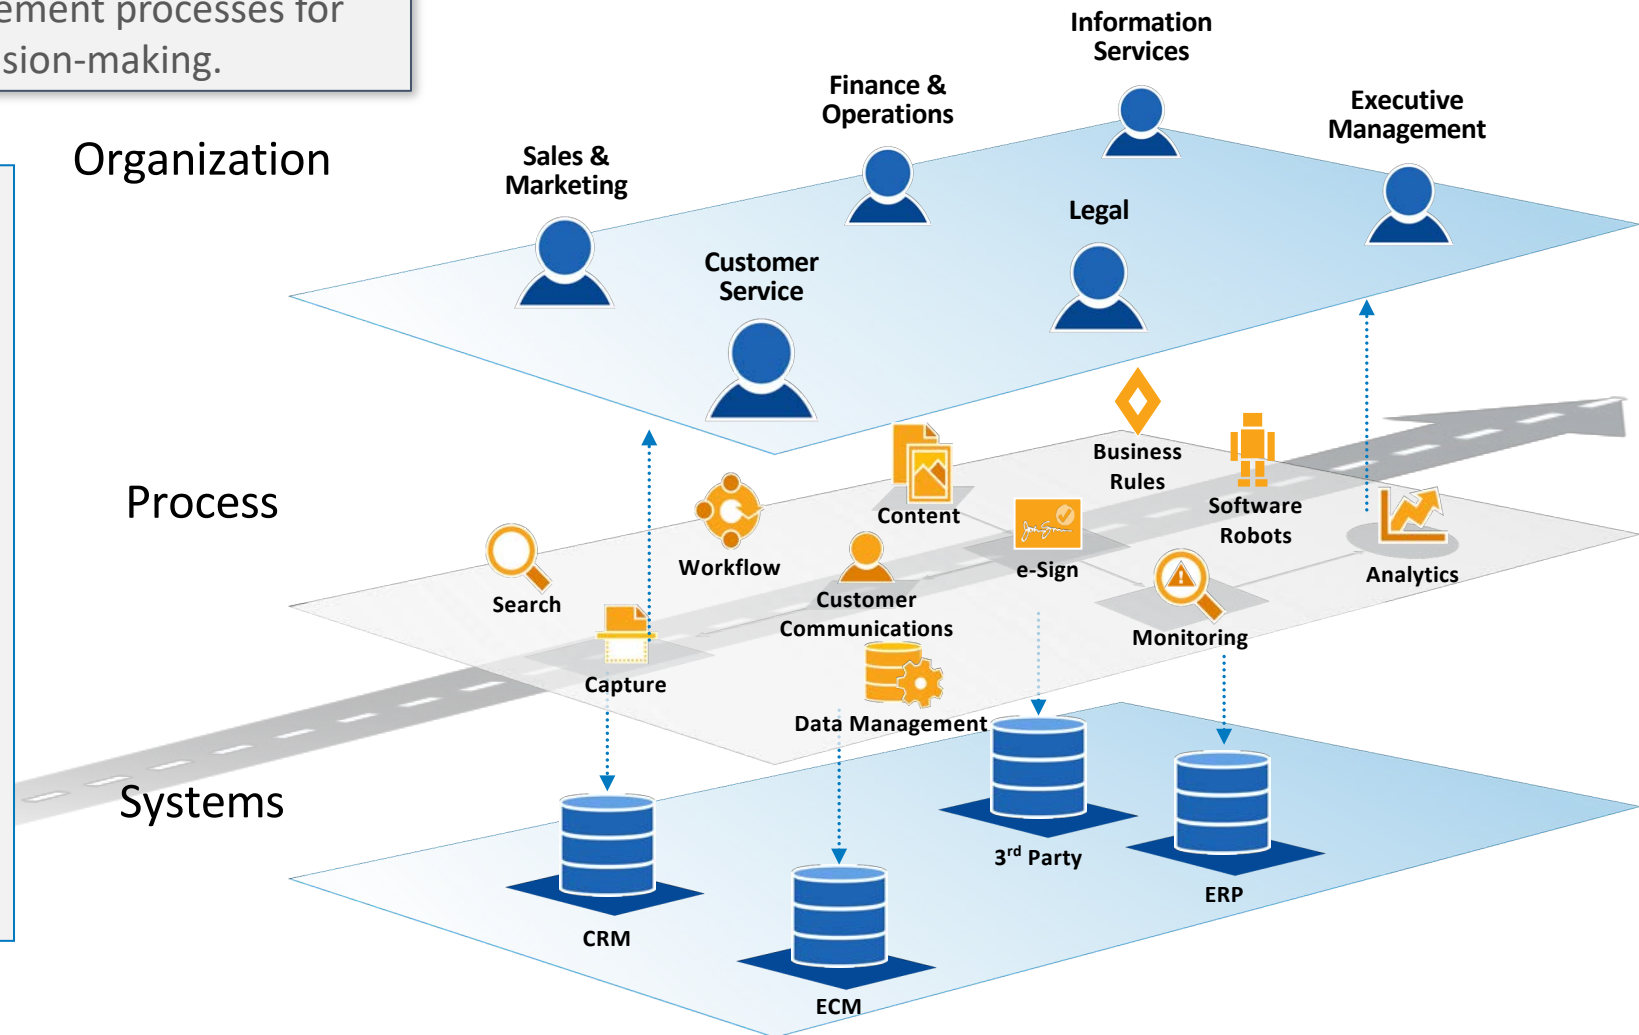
ement processes for
sion-making.

Organization

Sales & Marketing

Finance & Operations

Information Services

Executive Management

Customer Service

Legal

Process

Business Rules

Software Robots

Content

Workflow

Search

e-Sign

Analytics

Customer Communications

Monitoring

Capture

Data Management

Systems

3$^{rd}$ Party

ERP

CRM

ECM